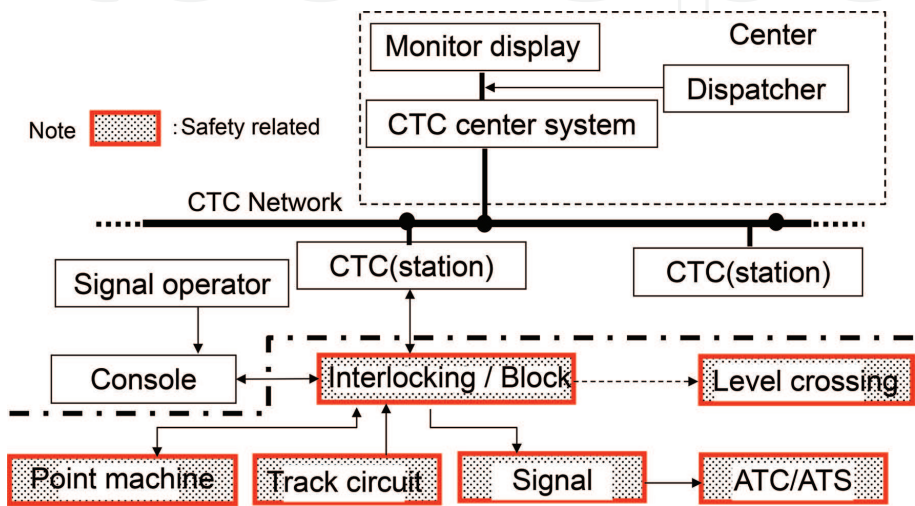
Monitor display

Center

Dispatcher

Note : Safety related

CTC center system

CTC Network

CTC(station)

CTC(station)

Signal operator

Console

Interlocking / Block

Level crossing

Point machine

Track circuit

Signal

ATC/ATS